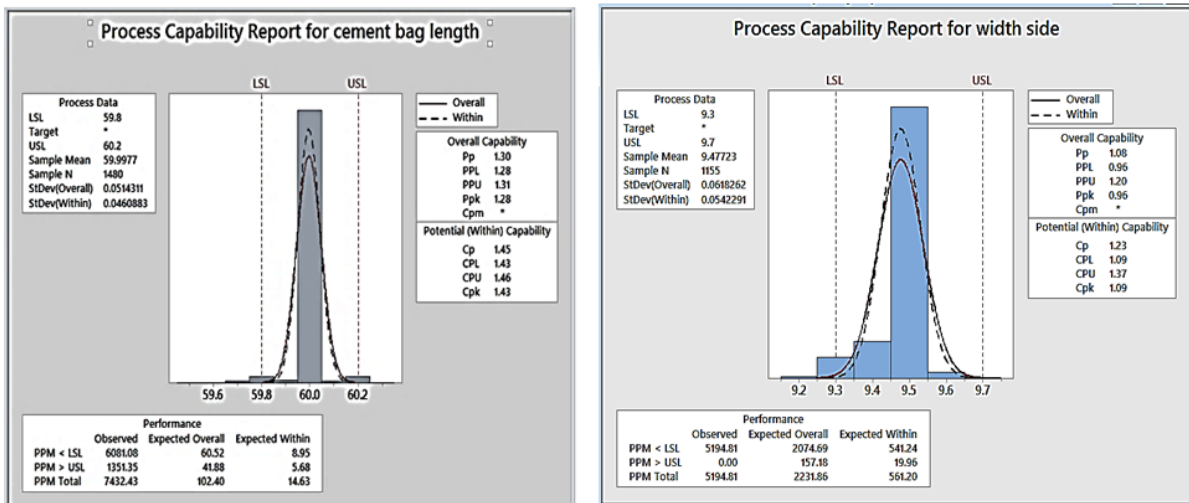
Process Capability Report for cement bag length

| Process Data | |
|---|---|
| LSL | 59.8 |
| Target | * |
| USL | 60.2 |
| Sample Mean | 59.9977 |
| Sample N | 1480 |
| StDev(Overall) | 0.0514311 |
| StDev(Within) | 0.0460883 |

LSL USL

Overall
Within

| Overall Capability | |
|---|---|
| Pp | 1.30 |
| PPL | 1.28 |
| PPU | 1.31 |
| Ppk | 1.28 |
| Cpm | * |

| Potential (Within) Capability | |
|---|---|
| Cp | 1.45 |
| CPL | 1.43 |
| CPU | 1.46 |
| Cpk | 1.43 |

59.6 59.8 60.0 60.2

Performance

| | Observed | Expected Overall | Expected Within |
|---|---|---|---|
| PPM < LSL | 6081.08 | 60.52 | 8.95 |
| PPM > USL | 1351.35 | 41.88 | 5.68 |
| PPM Total | 7432.43 | 102.40 | 14.63 |

Process Capability Report for width side

| Process Data | |
|---|---|
| LSL | 9.3 |
| Target | * |
| USL | 9.7 |
| Sample Mean | 9.47723 |
| Sample N | 1155 |
| StDev(Overall) | 0.0618262 |
| StDev(Within) | 0.0542291 |

LSL USL

Overall
Within

| Overall Capability | |
|---|---|
| Pp | 1.08 |
| PPL | 0.96 |
| PPU | 1.20 |
| Ppk | 0.96 |
| Cpm | * |

| Potential (Within) Capability | |
|---|---|
| Cp | 1.23 |
| CPL | 1.09 |
| CPU | 1.37 |
| Cpk | 1.09 |

9.2 9.3 9.4 9.5 9.6 9.7

Performance

| | Observed | Expected Overall | Expected Within |
|---|---|---|---|
| PPM < LSL | 5194.81 | 2074.69 | 541.24 |
| PPM > USL | 0.00 | 157.18 | 19.96 |
| PPM Total | 5194.81 | 2231.86 | 561.20 |